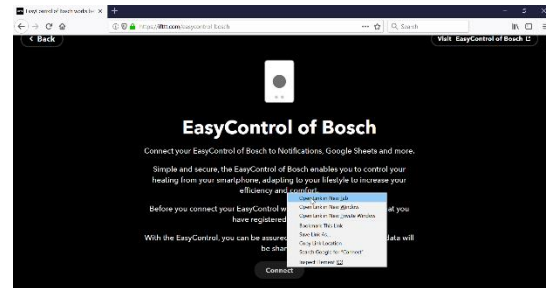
Easycontrol of Bosch works wi ×
https://ifttt.com/easycontrol_bosch
Search
< Back
Visit EasyControl of Bosch

EasyControl of Bosch

Connect your EasyControl of Bosch to Notifications, Google Sheets and more.

Simple and secure, the EasyControl of Bosch enables you to control your heating from your smartphone, adapting to your lifestyle to increase your efficiency and comfort.

Before you connect your EasyControl w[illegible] at you have registered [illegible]

With the EasyControl, you can be assure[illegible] data will be shar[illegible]

Open Link in New Tab
Open Link in New Window
Open Link in New Private Window
Bookmark This Link
Save Link As...
Copy Link Location
Search Google for "Connect"
Inspect Element

Connect